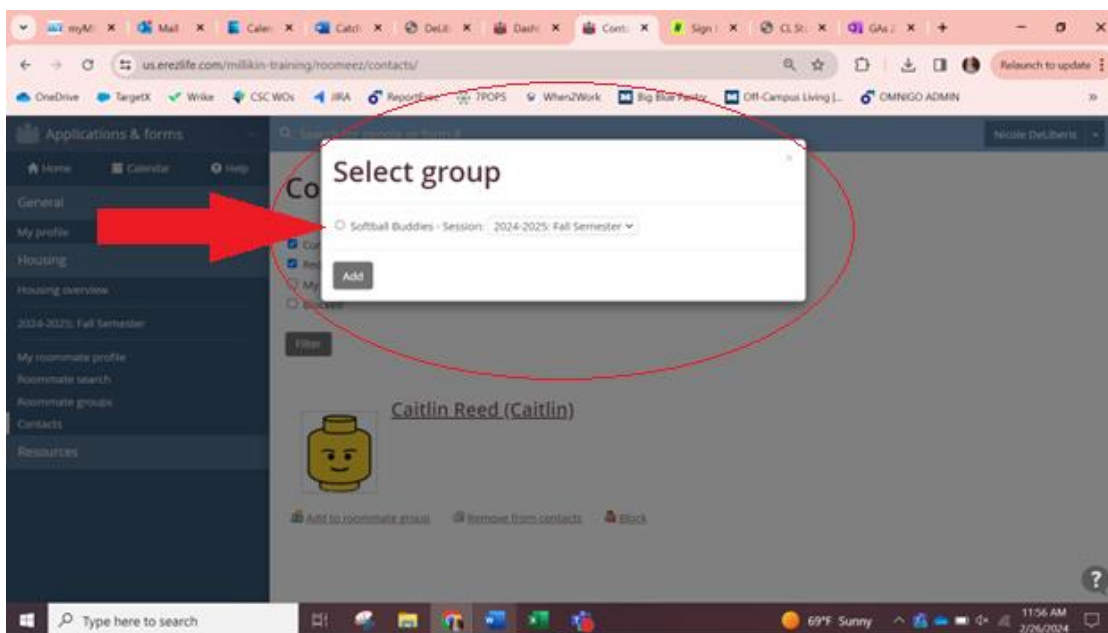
myMi × Mail × Caler × Catch × DeLit × Dash × Cont × Sign × CL St × GAs × +

us.erezlife.com/millikin-training/roomeez/contacts/

Relaunch to update

OneDrive TargetX Wrike CSC WOs JIRA ReportExec 7POPS When2Work Big Blue Pantry Off-Campus Living |... OMNIGO ADMIN

Applications & forms

Search for people or forms

Nicole DeLiberis

Home Calendar Help

General

My profile

Housing

Housing overview

2024-2025: Fall Semester

My roommate profile

Roommate search

Roommate groups

Contacts

Resources

Co

Select group

×

Softball Buddies - Session: 2024-2025: Fall Semester

Add

Blocked

Filter

Caitlin Reed (Caitlin)

Add to roommate group Remove from contacts Block

?

Type here to search

69°F Sunny

11:56 AM
2/26/2024